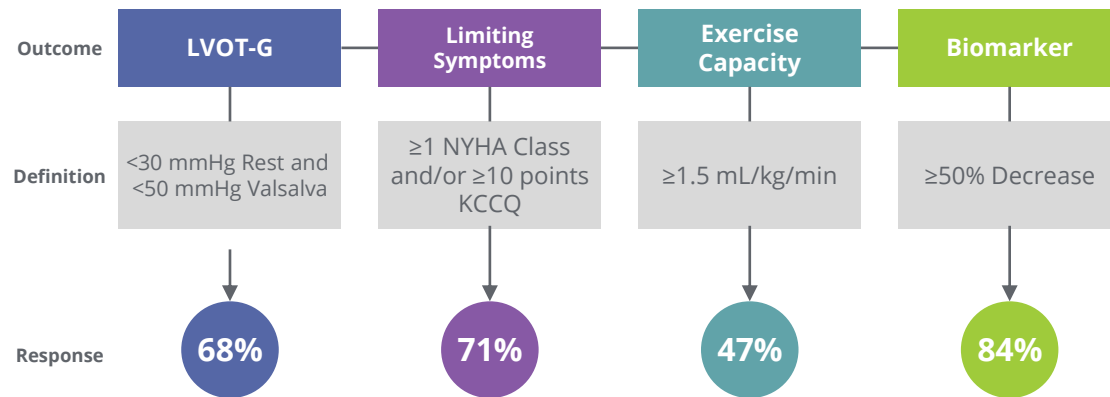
Outcome

LVOT-G

Limiting Symptoms

Exercise Capacity

Biomarker

Definition

<30 mmHg Rest and <50 mmHg Valsalva

≥1 NYHA Class and/or ≥10 points KCCQ

≥1.5 mL/kg/min

≥50% Decrease

Response

68%

71%

47%

84%